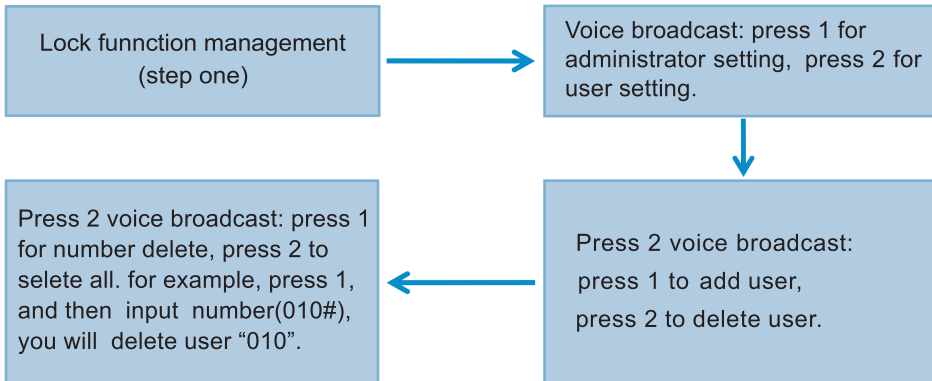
Lock funnction management (step one)

Voice broadcast: press 1 for administrator setting, press 2 for user setting.

Press 2 voice broadcast: press 1 to add user, press 2 to delete user.

Press 2 voice broadcast: press 1 for number delete, press 2 to selete all. for example, press 1, and then input number(010#), you will delete user “010”.